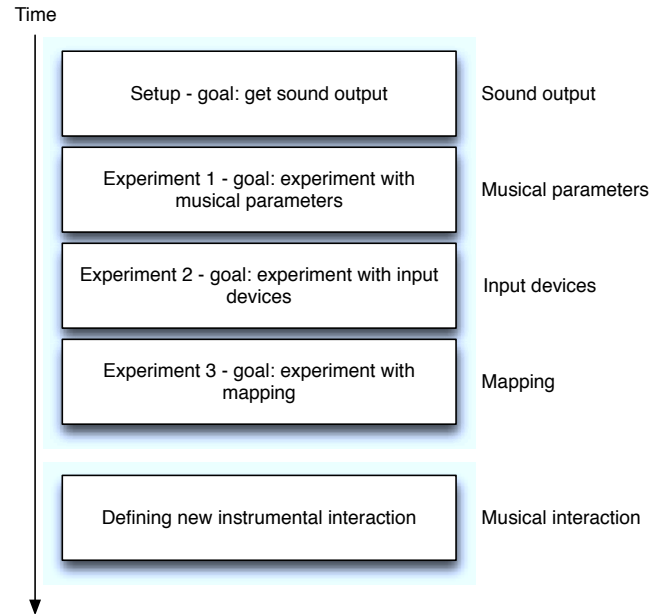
Time

Setup - goal: get sound output

Sound output

Experiment 1 - goal: experiment with musical parameters

Musical parameters

Experiment 2 - goal: experiment with input devices

Input devices

Experiment 3 - goal: experiment with mapping

Mapping

Defining new instrumental interaction

Musical interaction